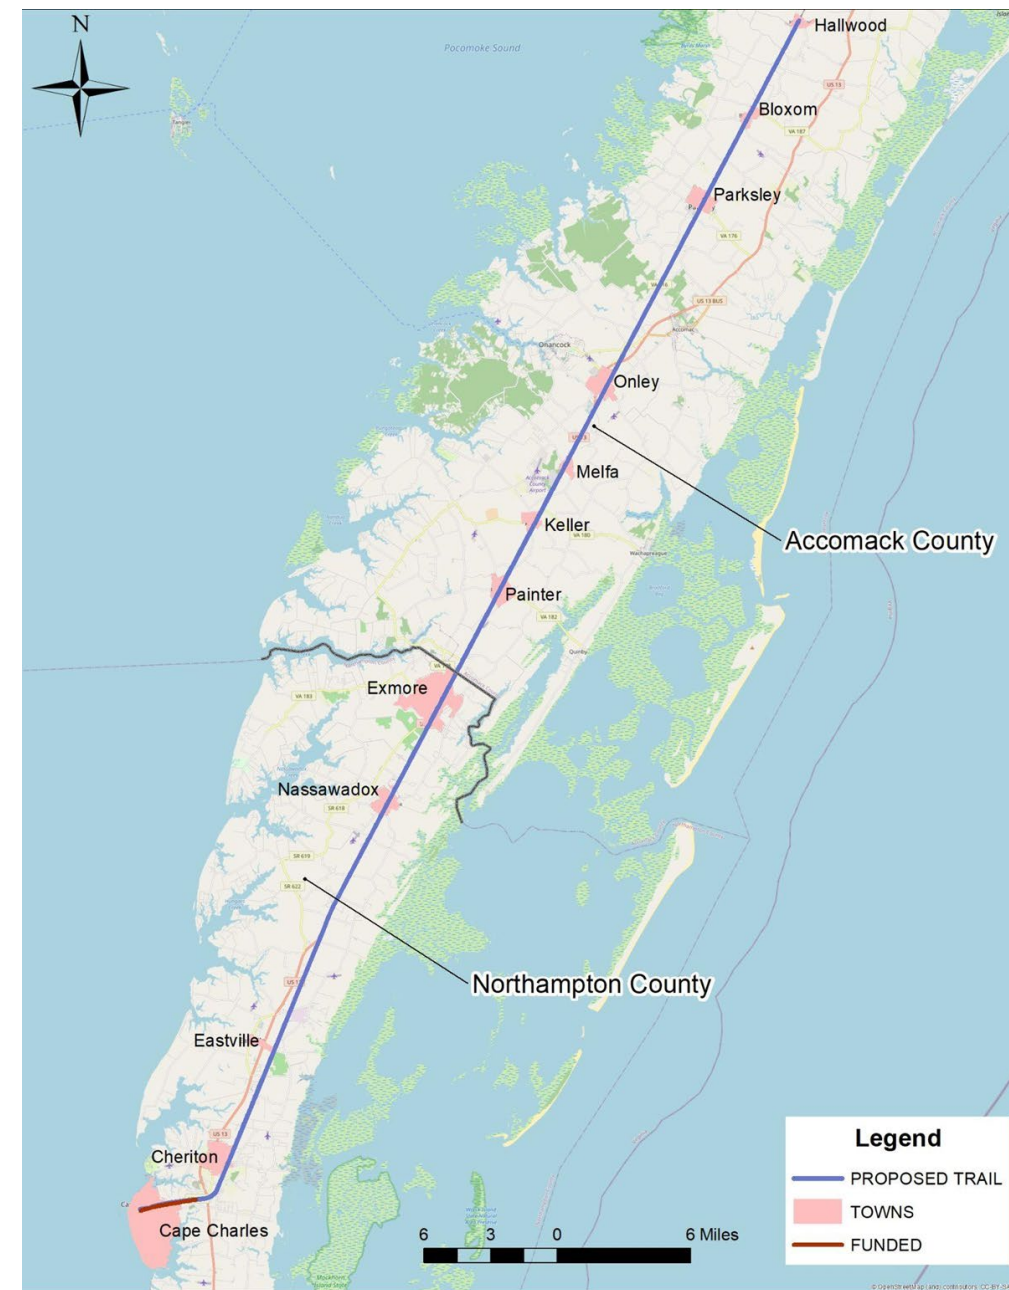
N

Pocomoke Sound

Hallwood

Bloxom

Parksley

Onley

Melfa

Keller

Accomack County

Painter

Exmore

Nassawadox

Northampton County

Eastville

Cheriton

Cape Charles

Legend

PROPOSED TRAIL

TOWNS

FUNDED

6 3 0 6 Miles

© OpenStreetMap (and) contributors, CC-BY-SA